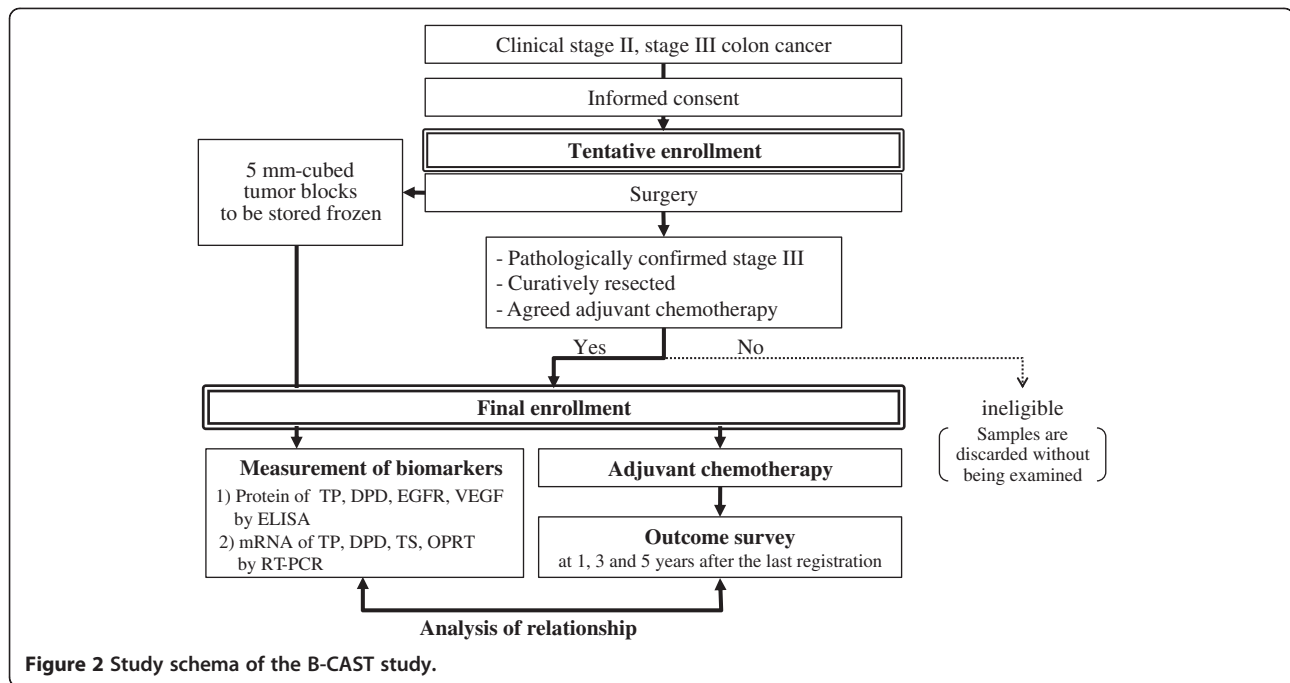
Clinical stage II, stage III colon cancer

Informed consent

Tentative enrollment

5 mm-cubed tumor blocks to be stored frozen

Surgery

- Pathologically confirmed stage III
- Curatively resected
- Agreed adjuvant chemotherapy

Yes

No

Final enrollment

ineligible

Samples are discarded without being examined

Measurement of biomarkers
1) Protein of TP, DPD, EGFR, VEGF by ELISA
2) mRNA of TP, DPD, TS, OPRT by RT-PCR

Adjuvant chemotherapy

Outcome survey
at 1, 3 and 5 years after the last registration

Analysis of relationship

Figure 2 Study schema of the B-CAST study.